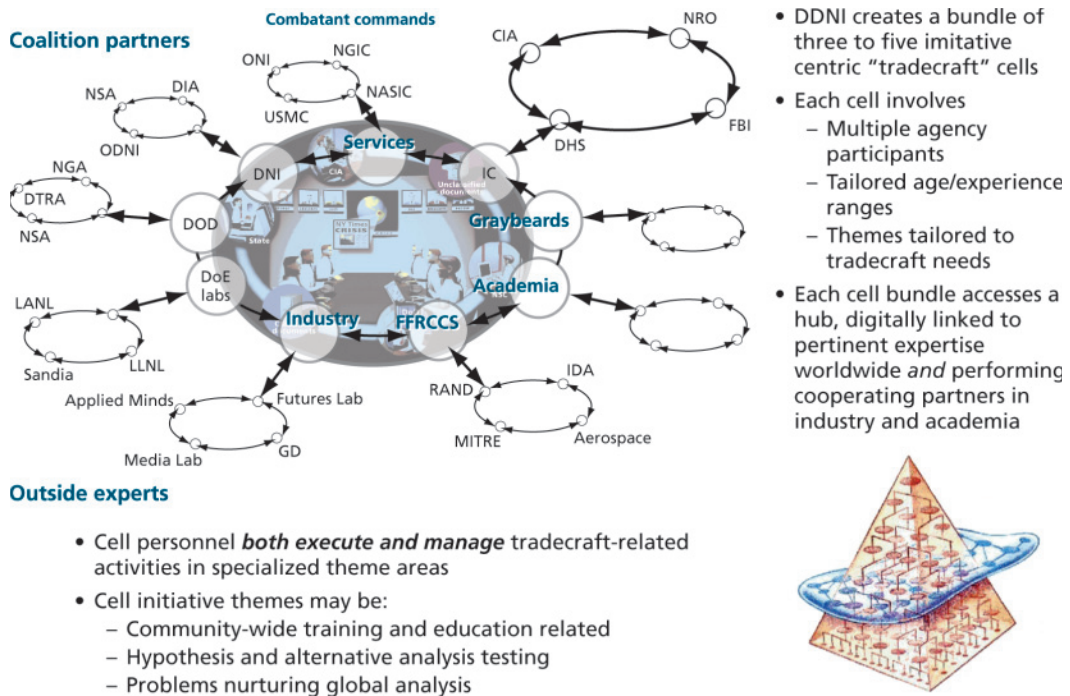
Combatant commands

Coalition partners

ONI
NGIC
NASIC
USMC
NSA
DIA
ODNI
NGA
DTRA
NSA
CIA
NRO
FBI
DHS
Services
DNI
IC
DOD
Graybeards
DoE labs
Academia
Industry
FFRCCS
LANL
LLNL
Sandia
Applied Minds
Futures Lab
Media Lab
GD
RAND
IDA
MITRE
Aerospace

• DDNI creates a bundle of three to five imitative centric "tradecraft" cells
• Each cell involves
– Multiple agency participants
– Tailored age/experience ranges
– Themes tailored to tradecraft needs
• Each cell bundle accesses a hub, digitally linked to pertinent expertise worldwide *and* performing cooperating partners in industry and academia

Outside experts

• Cell personnel ***both execute and manage*** tradecraft-related activities in specialized theme areas
• Cell initiative themes may be:
– Community-wide training and education related
– Hypothesis and alternative analysis testing
– Problems nurturing global analysis